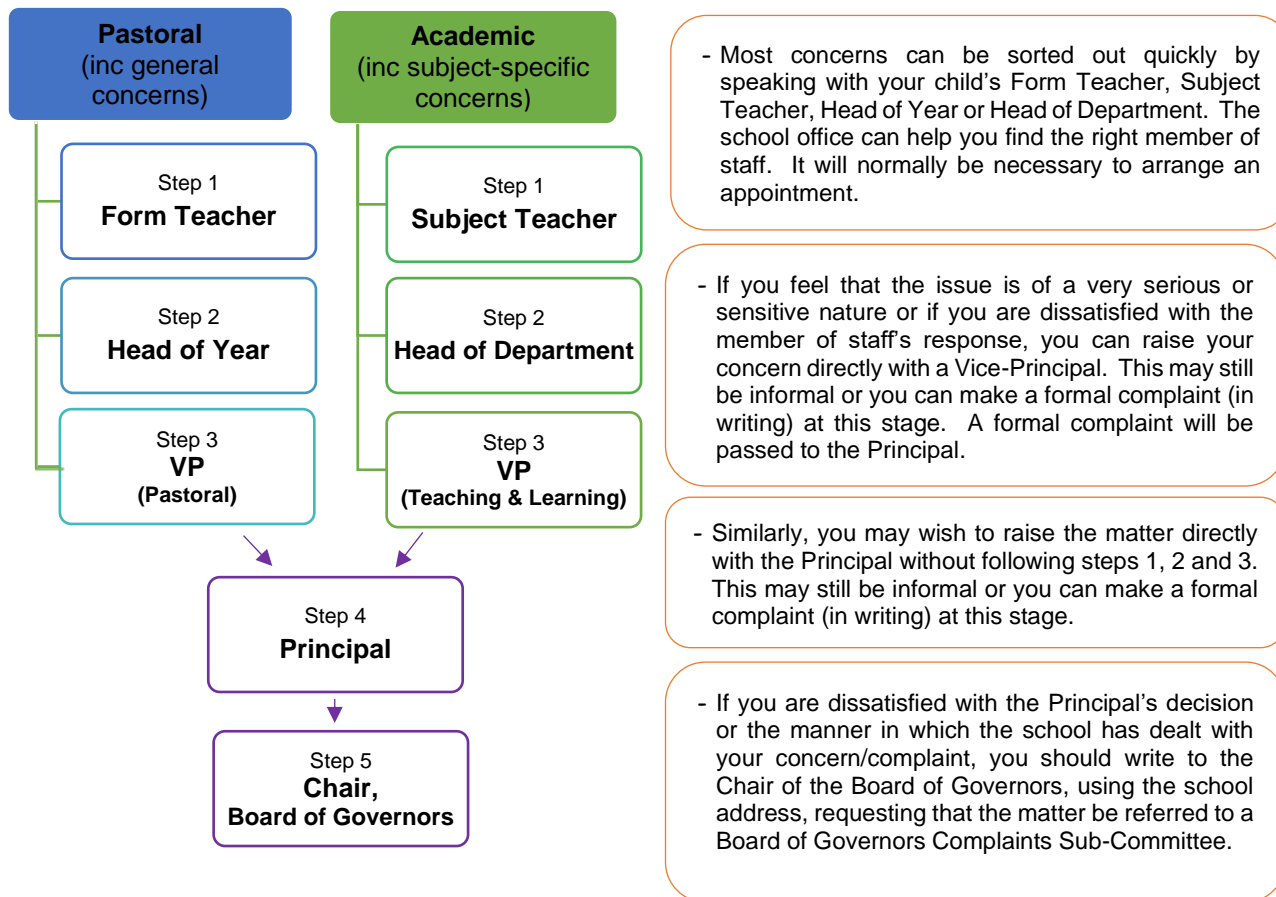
**Pastoral** (inc general concerns)

Step 1
**Form Teacher**

Step 2
**Head of Year**

Step 3
**VP**
**(Pastoral)**

**Academic** (inc subject-specific concerns)

Step 1
**Subject Teacher**

Step 2
**Head of Department**

Step 3
**VP**
**(Teaching & Learning)**

Step 4
**Principal**

Step 5
**Chair, Board of Governors**

- Most concerns can be sorted out quickly by speaking with your child's Form Teacher, Subject Teacher, Head of Year or Head of Department. The school office can help you find the right member of staff. It will normally be necessary to arrange an appointment.

- If you feel that the issue is of a very serious or sensitive nature or if you are dissatisfied with the member of staff's response, you can raise your concern directly with a Vice-Principal. This may still be informal or you can make a formal complaint (in writing) at this stage. A formal complaint will be passed to the Principal.

- Similarly, you may wish to raise the matter directly with the Principal without following steps 1, 2 and 3. This may still be informal or you can make a formal complaint (in writing) at this stage.

- If you are dissatisfied with the Principal's decision or the manner in which the school has dealt with your concern/complaint, you should write to the Chair of the Board of Governors, using the school address, requesting that the matter be referred to a Board of Governors Complaints Sub-Committee.